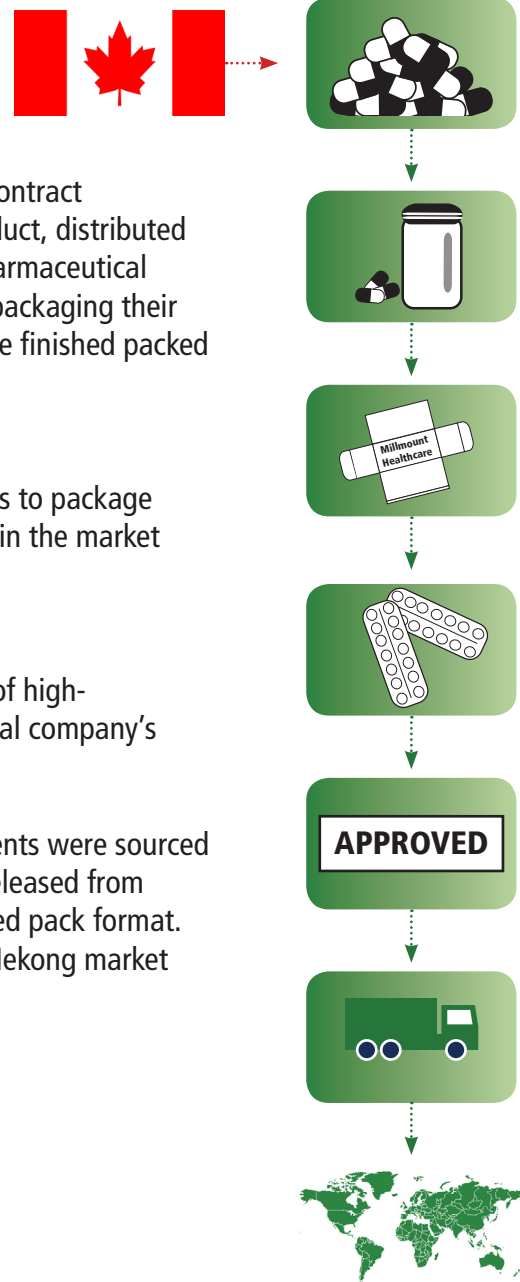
ontract
luct, distributed
armaceutical
packaging their
e finished packed

s to package
in the market

of high-
al company's

ents were sourced
leased from
ed pack format.
lekong market

Millmount Healthcare

APPROVED